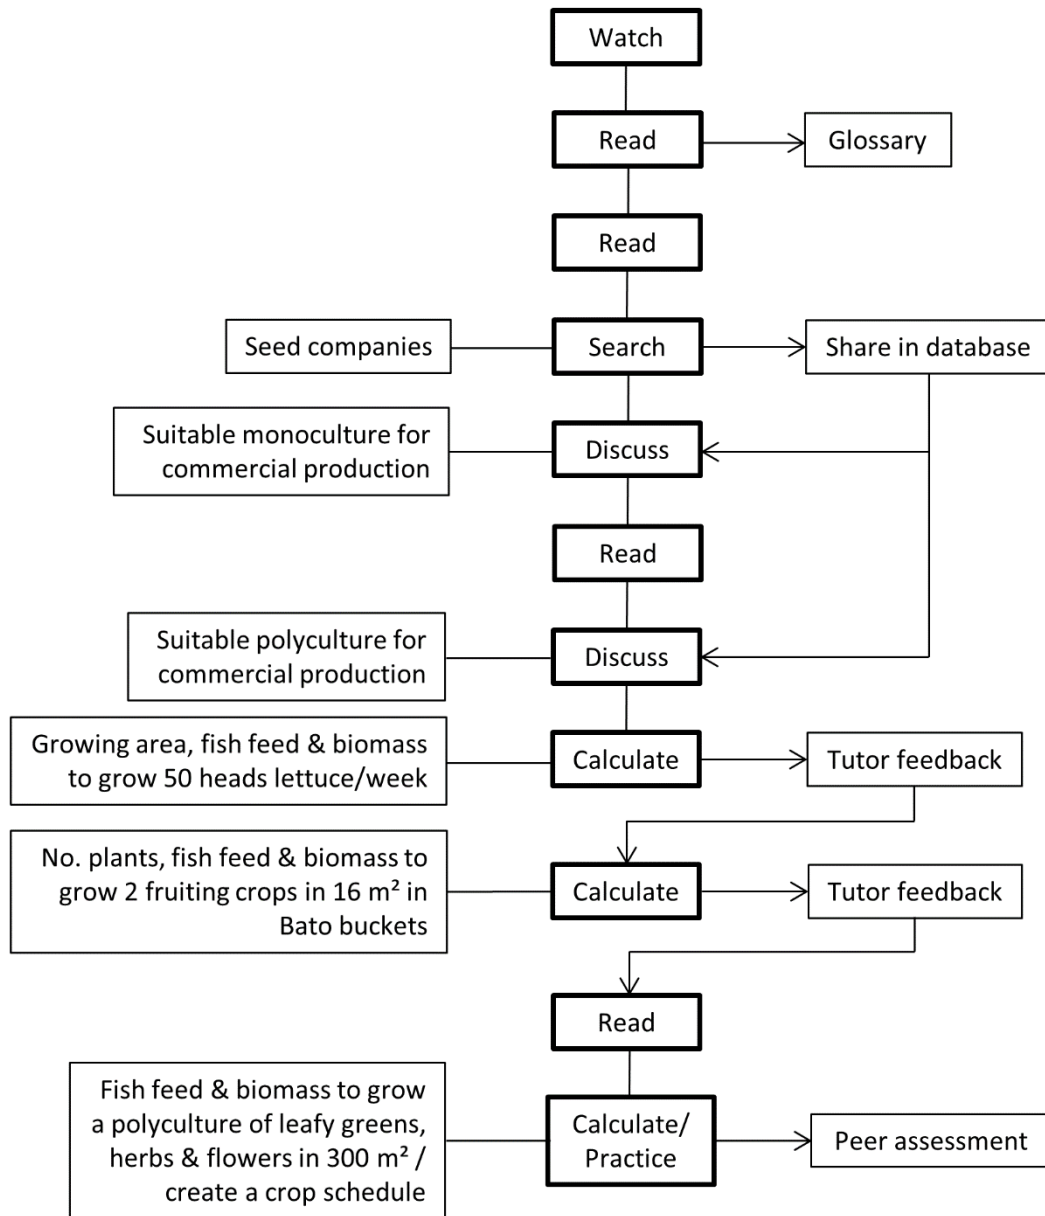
Watch

Read

Glossary

Read

Seed companies

Search

Share in database

Suitable monoculture for commercial production

Discuss

Read

Suitable polyculture for commercial production

Discuss

Growing area, fish feed & biomass to grow 50 heads lettuce/week

Calculate

Tutor feedback

No. plants, fish feed & biomass to grow 2 fruiting crops in 16 m² in Bato buckets

Calculate

Tutor feedback

Read

Fish feed & biomass to grow a polyculture of leafy greens, herbs & flowers in 300 m² / create a crop schedule

Calculate/ Practice

Peer assessment